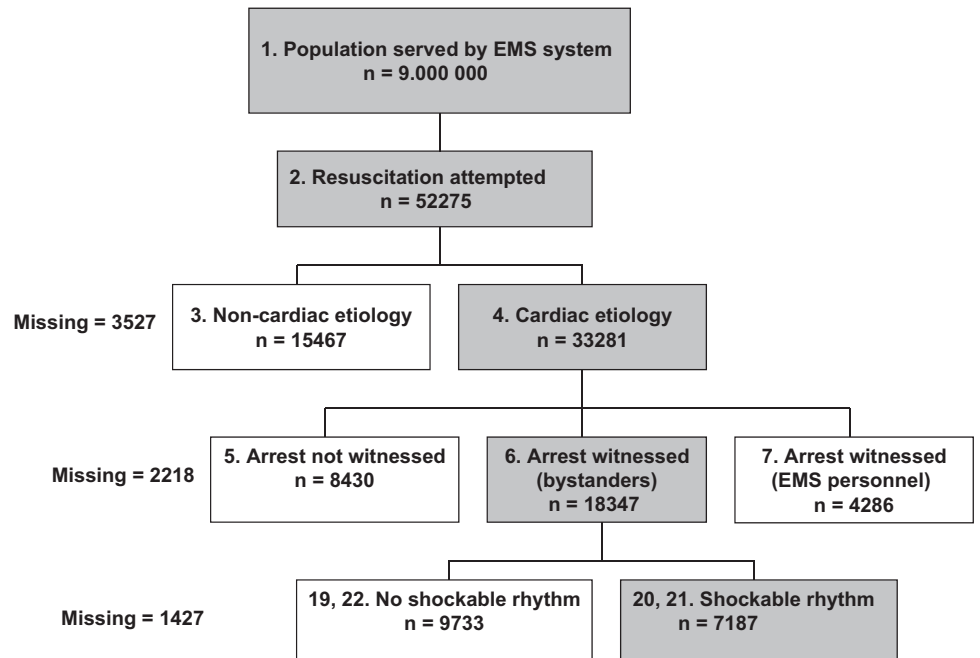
1. Population served by EMS system
n = 9.000 000

2. Resuscitation attempted
n = 52275

Missing = 3527

3. Non-cardiac etiology
n = 15467

4. Cardiac etiology
n = 33281

Missing = 2218

5. Arrest not witnessed
n = 8430

6. Arrest witnessed (bystanders)
n = 18347

7. Arrest witnessed (EMS personnel)
n = 4286

Missing = 1427

19, 22. No shockable rhythm
n = 9733

20, 21. Shockable rhythm
n = 7187